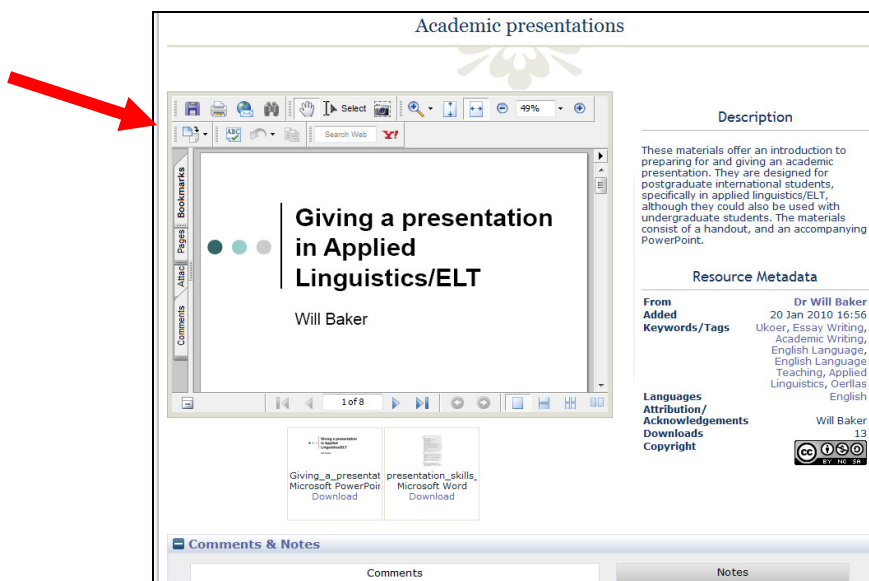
Academic presentations

Select 49%

Search Web

Bookmarks Pages Attac Comments

Giving a presentation in Applied Linguistics/ELT

Will Baker

1 of 8

Giving_a_presentat Microsoft PowerPoi Download

presentation_skills_ Microsoft Word Download

Description

These materials offer an introduction to preparing for and giving an academic presentation. They are designed for postgraduate international students, specifically in applied linguistics/ELT, although they could also be used with undergraduate students. The materials consist of a handout, and an accompanying PowerPoint.

Resource Metadata

| | |
|---|---|
| From | Dr Will Baker |
| Added | 20 Jan 2010 16:56 |
| Keywords/Tags | Ukoer, Essay Writing, Academic Writing, English Language, English Language Teaching, Applied Linguistics, Oerllas |
| Languages | English |
| Attribution/ Acknowledgements | Will Baker |
| Downloads | 13 |
| Copyright | cc BY NC SA |

Comments & Notes

Comments

Notes